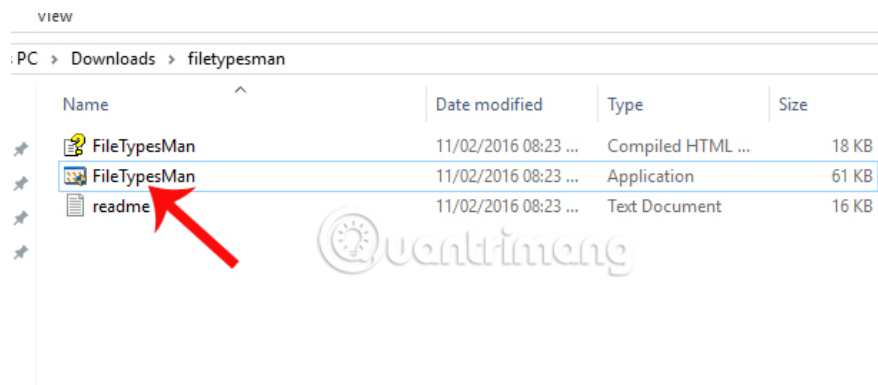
View

PC > Downloads > filetypesman

| Name | Date modified | Type | Size |
|---|---|---|---|
| FileTypesMan | 11/02/2016 08:23 ... | Compiled HTML ... | 18 KB |
| FileTypesMan | 11/02/2016 08:23 ... | Application | 61 KB |
| readme | 11/02/2016 08:23 ... | Text Document | 16 KB |

Quantrimang